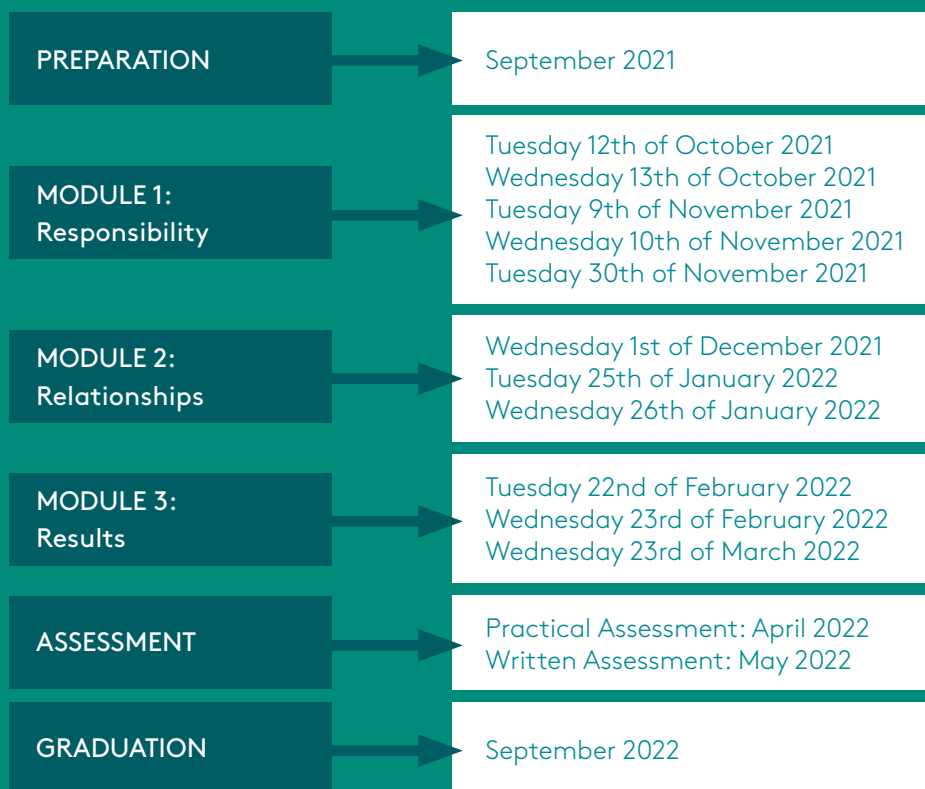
PREPARATION

September 2021

MODULE 1:
Responsibility

Tuesday 12th of October 2021
Wednesday 13th of October 2021
Tuesday 9th of November 2021
Wednesday 10th of November 2021
Tuesday 30th of November 2021

MODULE 2:
Relationships

Wednesday 1st of December 2021
Tuesday 25th of January 2022
Wednesday 26th of January 2022

MODULE 3:
Results

Tuesday 22nd of February 2022
Wednesday 23rd of February 2022
Wednesday 23rd of March 2022

ASSESSMENT

Practical Assessment: April 2022
Written Assessment: May 2022

GRADUATION

September 2022